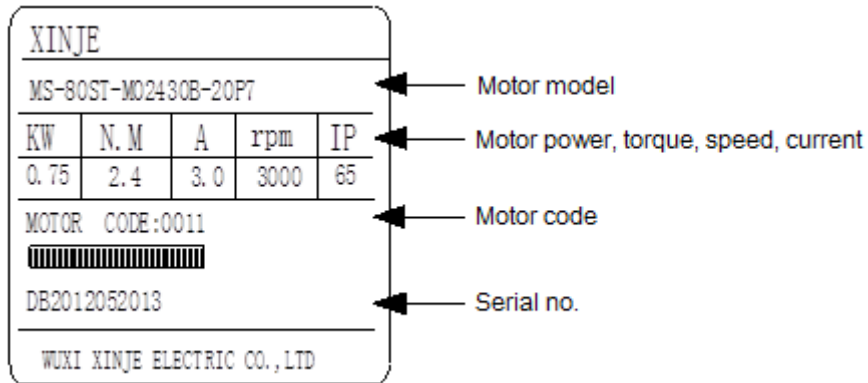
XINJE

MS-80ST-M02430B-20P7

| KW | N.M | A | rpm | IP |
|---|---|---|---|---|
| 0.75 | 2.4 | 3.0 | 3000 | 65 |

MOTOR CODE:0011

DB2012052013

WUXI XINJE ELECTRIC CO.,LTD

Motor model

Motor power, torque, speed, current

Motor code

Serial no.